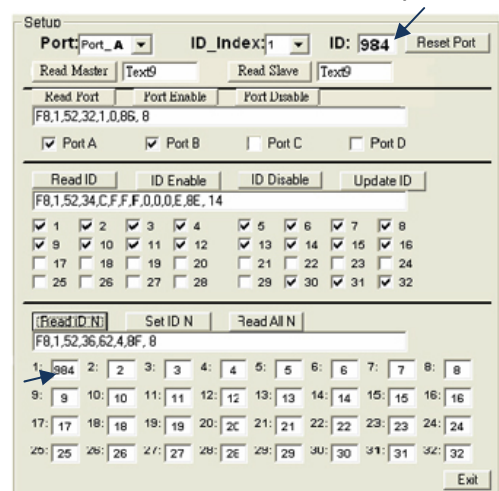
Setup

Port: Port_A ID_Index: 1 ID: 984 Reset Port

Read Master Text9 Read Slave Text9

Read Port Port Enable Port Disable

F8,1,52,32,1,0,86, 8

Port A Port B Port C Port D

Read ID ID Enable ID Disable Update ID

F8,1,52,34,C,F,F,F,0,0,0,E,8E, 14

1 2 3 4 5 6 7 8
9 10 11 12 13 14 15 16
17 18 19 20 21 22 23 24
25 26 27 28 29 30 31 32

Read ID N Set ID N Read All N

F8,1,52,36,62,4,8F, 8

| 1: 984 | 2: 2 | 3: 3 | 4: 4 | 5: 5 | 6: 6 | 7: 7 | 8: 8 |
|---|---|---|---|---|---|---|---|
| 9: 9 | 10: 10 | 11: 11 | 12: 12 | 13: 13 | 14: 14 | 15: 15 | 16: 16 |
| 17: 17 | 18: 18 | 19: 19 | 20: 20 | 21: 21 | 22: 22 | 23: 23 | 24: 24 |
| 25: 25 | 26: 26 | 27: 27 | 28: 28 | 29: 29 | 30: 30 | 31: 31 | 32: 32 |

Exit